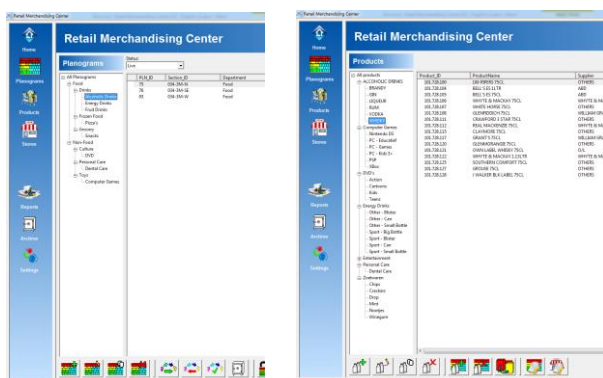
Retail Merchandising Center

Home
Planograms
Products
Stores
Reports
Archive
Settings

Retail Merchandising Center

Planograms

Status
Live

All Planograms
Food
Drinks
Alcoholic Drinks
Energy Drinks
Fruit Drinks
Frozen Food
Pizza's
Grocery
Snacks
Non-Food
Culture
DVD
Personal Care
Dental Care
Toys
Computer Games

| PLN_ID | Section_ID | Department |
|---|---|---|
| 76 | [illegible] | Food |
| 74 | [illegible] | Food |
| 83 | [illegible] | Food |

Retail Merchandising Center

Home
Planograms
Products
Stores
Reports
Archive
Settings

Retail Merchandising Center

Products

All products
ALCOHOLIC DRINKS
BRANDY
GIN
LIQUEUR
RUM
VODKA
WHISKY
Computer Games
Nintendo DS
PC - Educatief
PC - Games
PC - Kids 3+
PSP
XBox
DVD's
Action
Cartoons
Kids
Teens
Energy Drinks
Other - Blister
Other - Can
Other - Small Bottle
Sport - Big Bottle
Sport - Blister
Sport - Can
Sport - Small Bottle
Entertainment
Personal Care
Dental Care
Sweetware
Chips
Crackers
Drop
Mint
Noodjes
Winegum

| Product_ID | ProductName | Supplier |
|---|---|---|
| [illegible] | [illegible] | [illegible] |